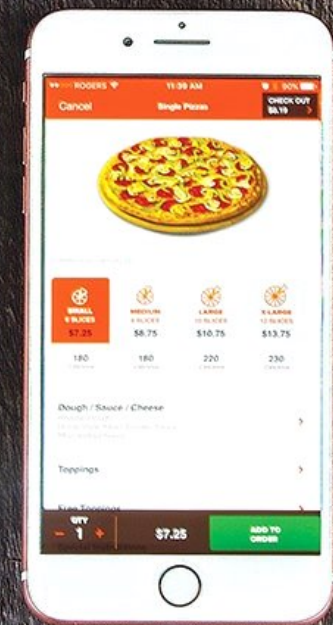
ROGERS
11:39 AM
90%
Cancel
Single Pizzas
CHECK OUT
$0.19

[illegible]

SMALL
6 SLICES
$7.25
180
Calories

MEDIUM
8 SLICES
$8.75
180
Calories

LARGE
10 SLICES
$10.75
220
Calories

X-LARGE
12 SLICES
$13.75
230
Calories

Dough / Sauce / Cheese
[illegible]

Toppings

Free Toppings

QTY
− 1 +
$7.25
ADD TO
ORDER